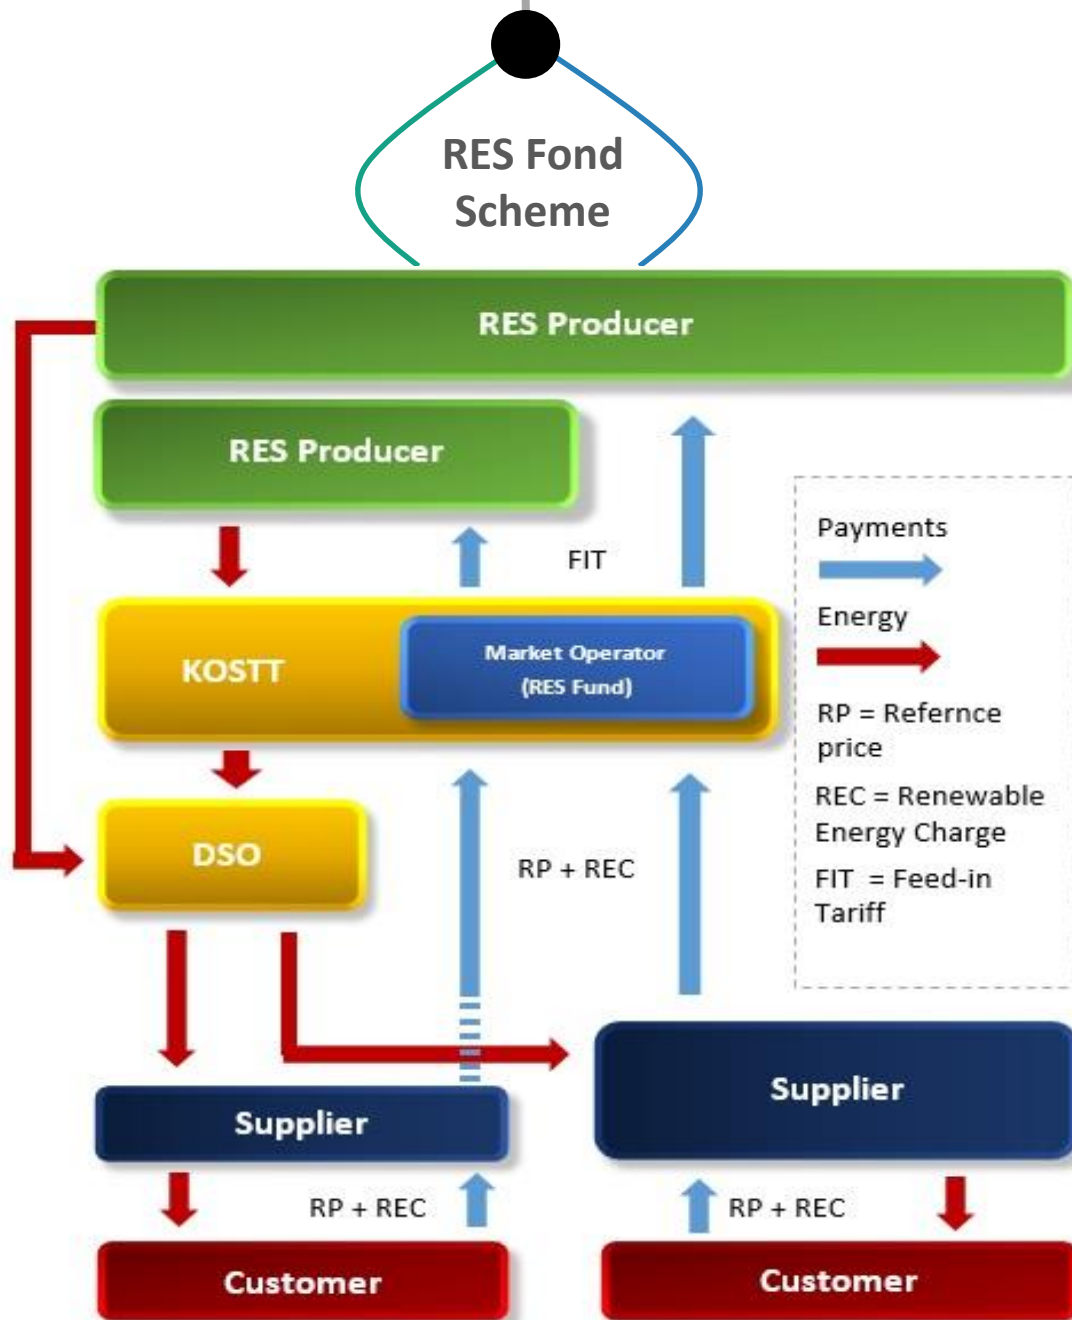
RES Fond Scheme

RES Producer

RES Producer

FIT

Payments

Energy

KOSTT

Market Operator (RES Fund)

RP = Refernce price

REC = Renewable Energy Charge

FIT = Feed-in Tariff

DSO

RP + REC

Supplier

Supplier

RP + REC

RP + REC

Customer

Customer